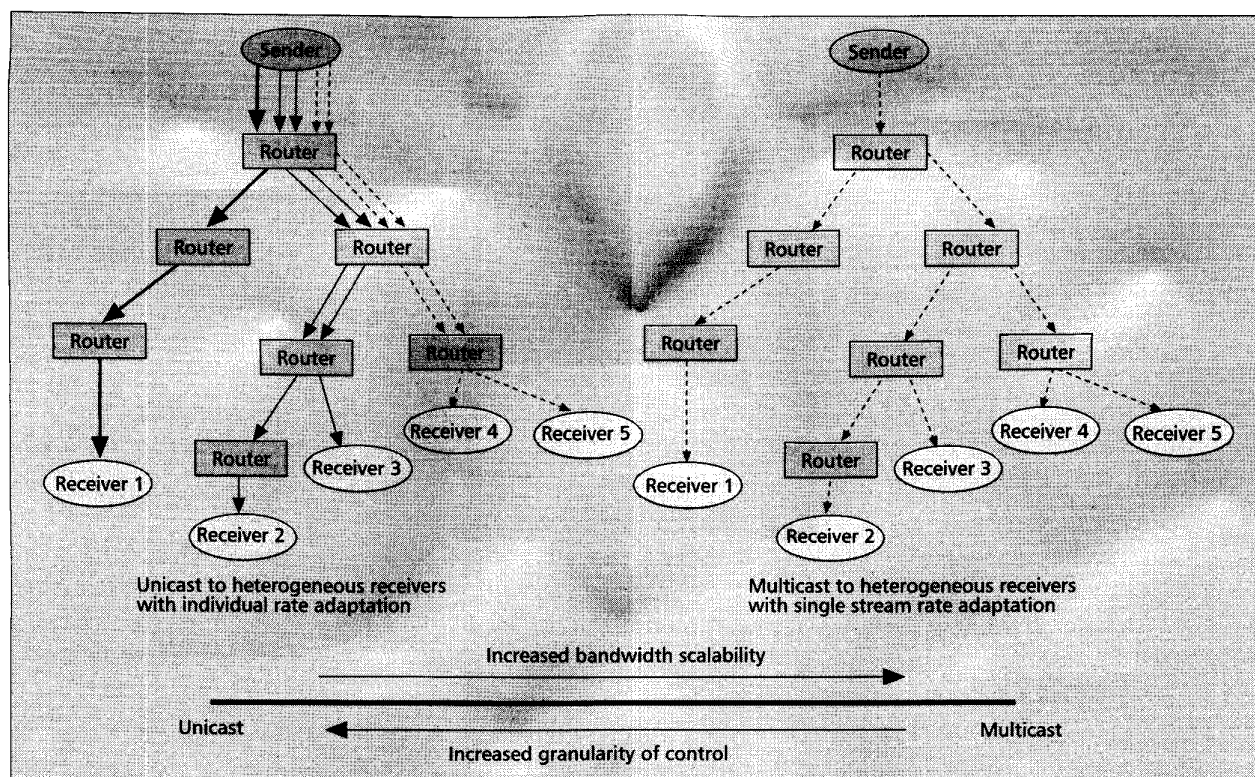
Sender

Router

Router

Router

Router

Router

Router

Router

Receiver 1

Receiver 2

Receiver 3

Receiver 4

Receiver 5

Sender

Router

Router

Router

Router

Router

Router

Router

Receiver 1

Receiver 2

Receiver 3

Receiver 4

Receiver 5

Unicast to heterogeneous receivers with individual rate adaptation

Multicast to heterogeneous receivers with single stream rate adaptation

Increased bandwidth scalability

Unicast

Multicast

Increased granularity of control